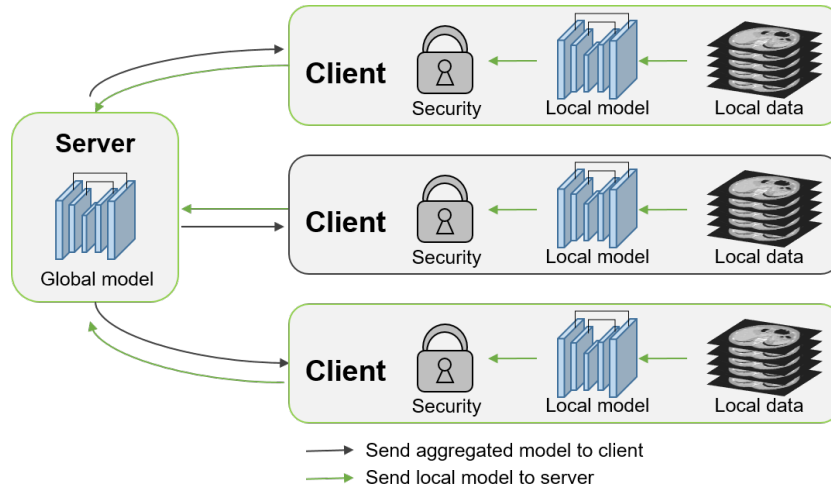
Client

Security

Local model

Local data

Server

Global model

Client

Security

Local model

Local data

Client

Security

Local model

Local data

Send aggregated model to client

Send local model to server